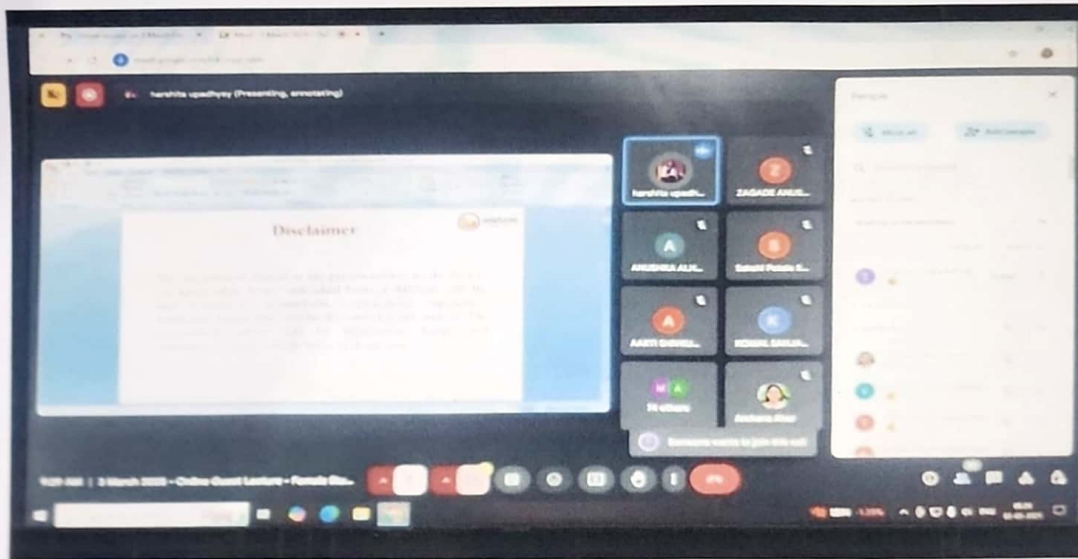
harshita upadhyay (Presenting, annotating)

People

Disclaimer

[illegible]

harshita upadh...
ZAGADE ANUS...
ANUSHKA ALH...
Saloni Potale S...
AARTI DHIVEL...
KOMAL SANJA...
14 others
Archana Jhap

Someone wants to join this call

9:29 AM | 3 March 2025 - Online Guest Lecture - Female Ea...